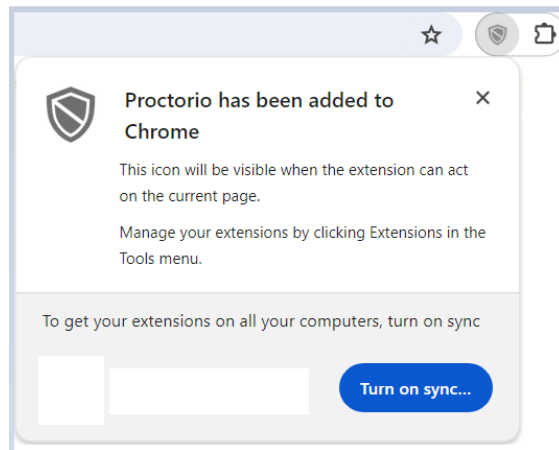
Proctorio has been added to Chrome

×

This icon will be visible when the extension can act on the current page.

Manage your extensions by clicking Extensions in the Tools menu.

To get your extensions on all your computers, turn on sync

Turn on sync...